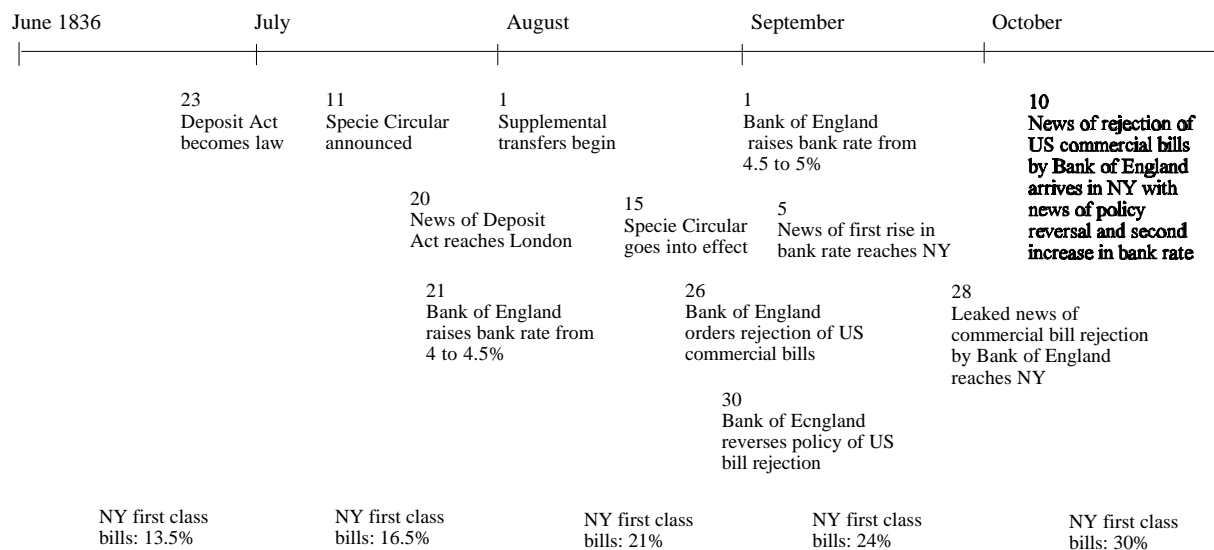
June 1836

July

August

September

October

23
Deposit Act becomes law

11
Specie Circular announced

1
Supplemental transfers begin

1
Bank of England raises bank rate from 4.5 to 5%

10
News of rejection of US commercial bills by Bank of England arrives in NY with news of policy reversal and second increase in bank rate

20
News of Deposit Act reaches London

15
Specie Circular goes into effect

5
News of first rise in bank rate reaches NY

21
Bank of England raises bank rate from 4 to 4.5%

26
Bank of England orders rejection of US commercial bills

28
Leaked news of commercial bill rejection by Bank of England reaches NY

30
Bank of Ecngland reverses policy of US bill rejection

NY first class bills: 13.5%

NY first class bills: 16.5%

NY first class bills: 21%

NY first class bills: 24%

NY first class bills: 30%